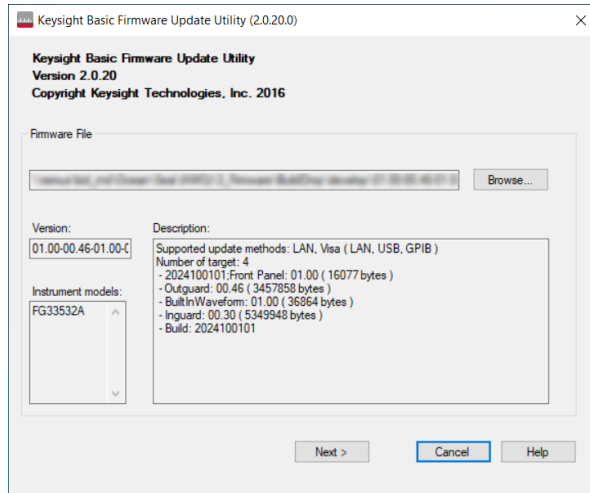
Keysight Basic Firmware Update Utility (2.0.20.0)

Keysight Basic Firmware Update Utility
Version 2.0.20
Copyright Keysight Technologies, Inc. 2016

Firmware File

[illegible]

Browse...

Version:

01.00-00.46-01.00-0

Instrument models:

FG33532A

Description:

Supported update methods: LAN, Visa ( LAN, USB, GPIB )
Number of target: 4
- 2024100101;Front Panel: 01.00 ( 16077 bytes )
- Outguard: 00.46 ( 3457858 bytes )
- BuiltInWaveform: 01.00 ( 36864 bytes )
- Inguard: 00.30 ( 5349948 bytes )
- Build: 2024100101

Next >

Cancel

Help